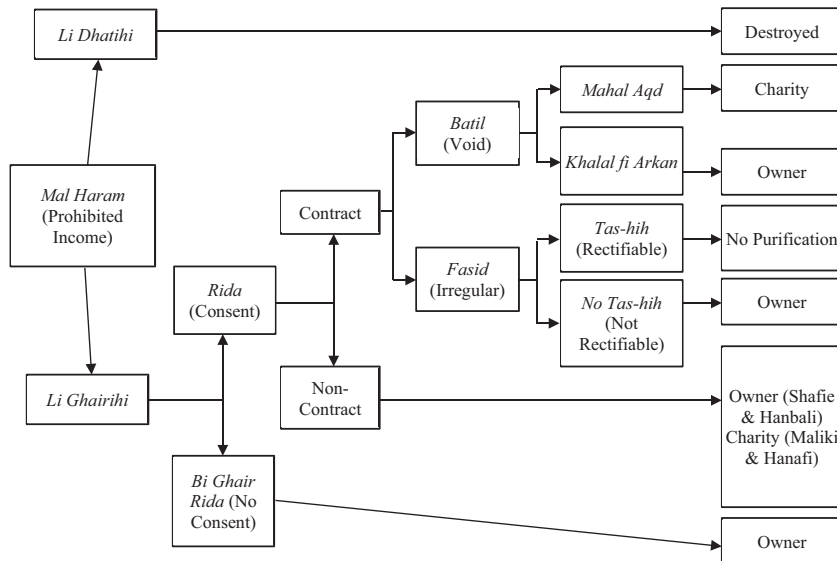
Li Dhatihi

Destroyed

Mahal Aqd

Charity

Batil (Void)

Khalal fi Arkan

Owner

Mal Haram (Prohibited Income)

Contract

Tas-hih (Rectifiable)

No Purification

Fasid (Irregular)

Rida (Consent)

No Tas-hih (Not Rectifiable)

Owner

Non-Contract

Owner (Shafie & Hanbali) Charity (Maliki & Hanafi)

Li Ghairihi

Bi Ghair Rida (No Consent)

Owner